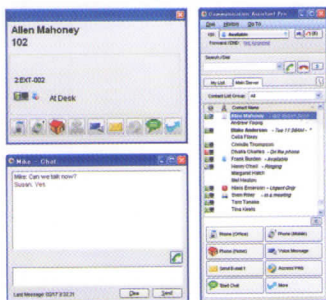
Allen Mahoney
102

2:EXT-002

At Desk

Mike - Chat

Mike: Can we talk now?
Susan: Yes.

Last Message: 02/17 3:32:21

Close

Send

Communication Assistant Pro

File

Window

Go To

Available

Forward (DND)

Search / Dial

My List

Main Server

Contact List Group:

All

Contact Name

Allen Mahoney

Andrew Young

Blake Anderson

Callie Flores

Cornelia Thompson

Charlie Charles - On the phone

Frank Burden - Available

Henry Chen - Ringing

Margaret Hatch

Mel Heuman

Nora Emerson - Logged Only

Sven Peter - In a meeting

Toni Toledo

Tina Kewin

Phone (Office)

Phone (Mobile)

Phone (Other)

Voice Message

Send E-mail

Access PBX

Start Chat

More